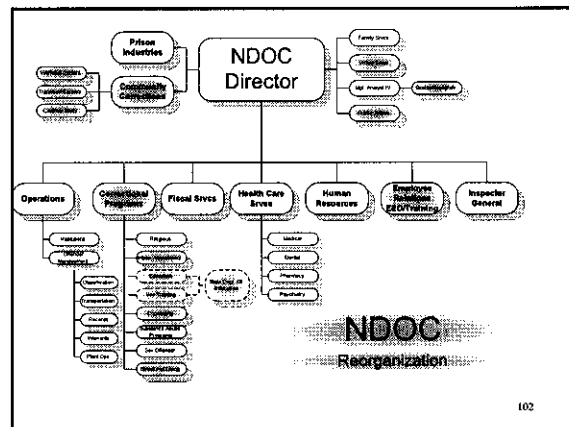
NDOC Director

Prison Industries

Community Corrections

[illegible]

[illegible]

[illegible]

Family Srvcs

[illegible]

Mgt. Analyst IV

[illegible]

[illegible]

Operations

Correctional Programs

Fiscal Srvcs

Health Care Srvcs

Human Resources

Employee Relations EEO/Training

Inspector General

Wardens

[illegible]

Classification

Transportation

Records

Warrants

Plant Ops

Religious

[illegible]

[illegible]

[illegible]

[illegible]

Sex Offender

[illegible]

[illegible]

Medical

Dental

Pharmacy

Psychiatry

NDOC

Reorganization

102